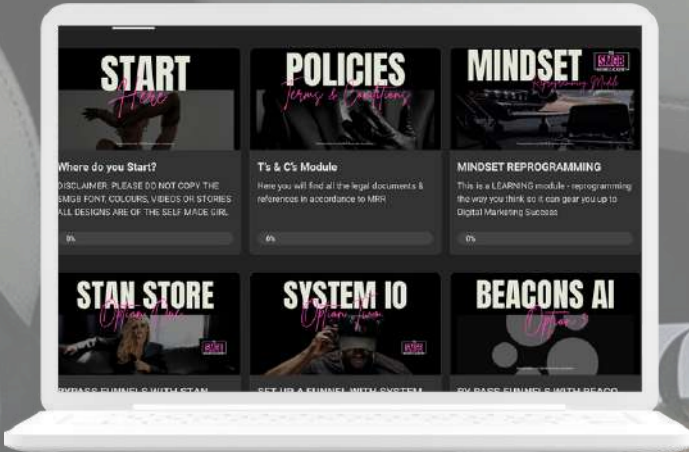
START
Here

Where do you Start?

DISCLAIMER: PLEASE DO NOT COPY THE SMGB FONT, COLOURS, VIDEOS OR STORIES ALL DESIGNS ARE OF THE SELF MADE GIRL

0%

POLICIES
Terms & Conditions

T's & C's Module

Here you will find all the legal documents & references in accordance to MRR

0%

MINDSET
SMGB
Reprogramming Module

MINDSET REPROGRAMMING

This is a LEARNING module - reprogramming the way you think so it can gear you up to Digital Marketing Success

0%

STAN STORE
Option One
SMGB

BYPASS FUNNELS WITH STAN

SYSTEM IO
Option Two
SMGB

SET UP A FUNNEL WITH SYSTEM

BEACONS AI
Option 3

BY PASS FUNNELS WITH BEACO